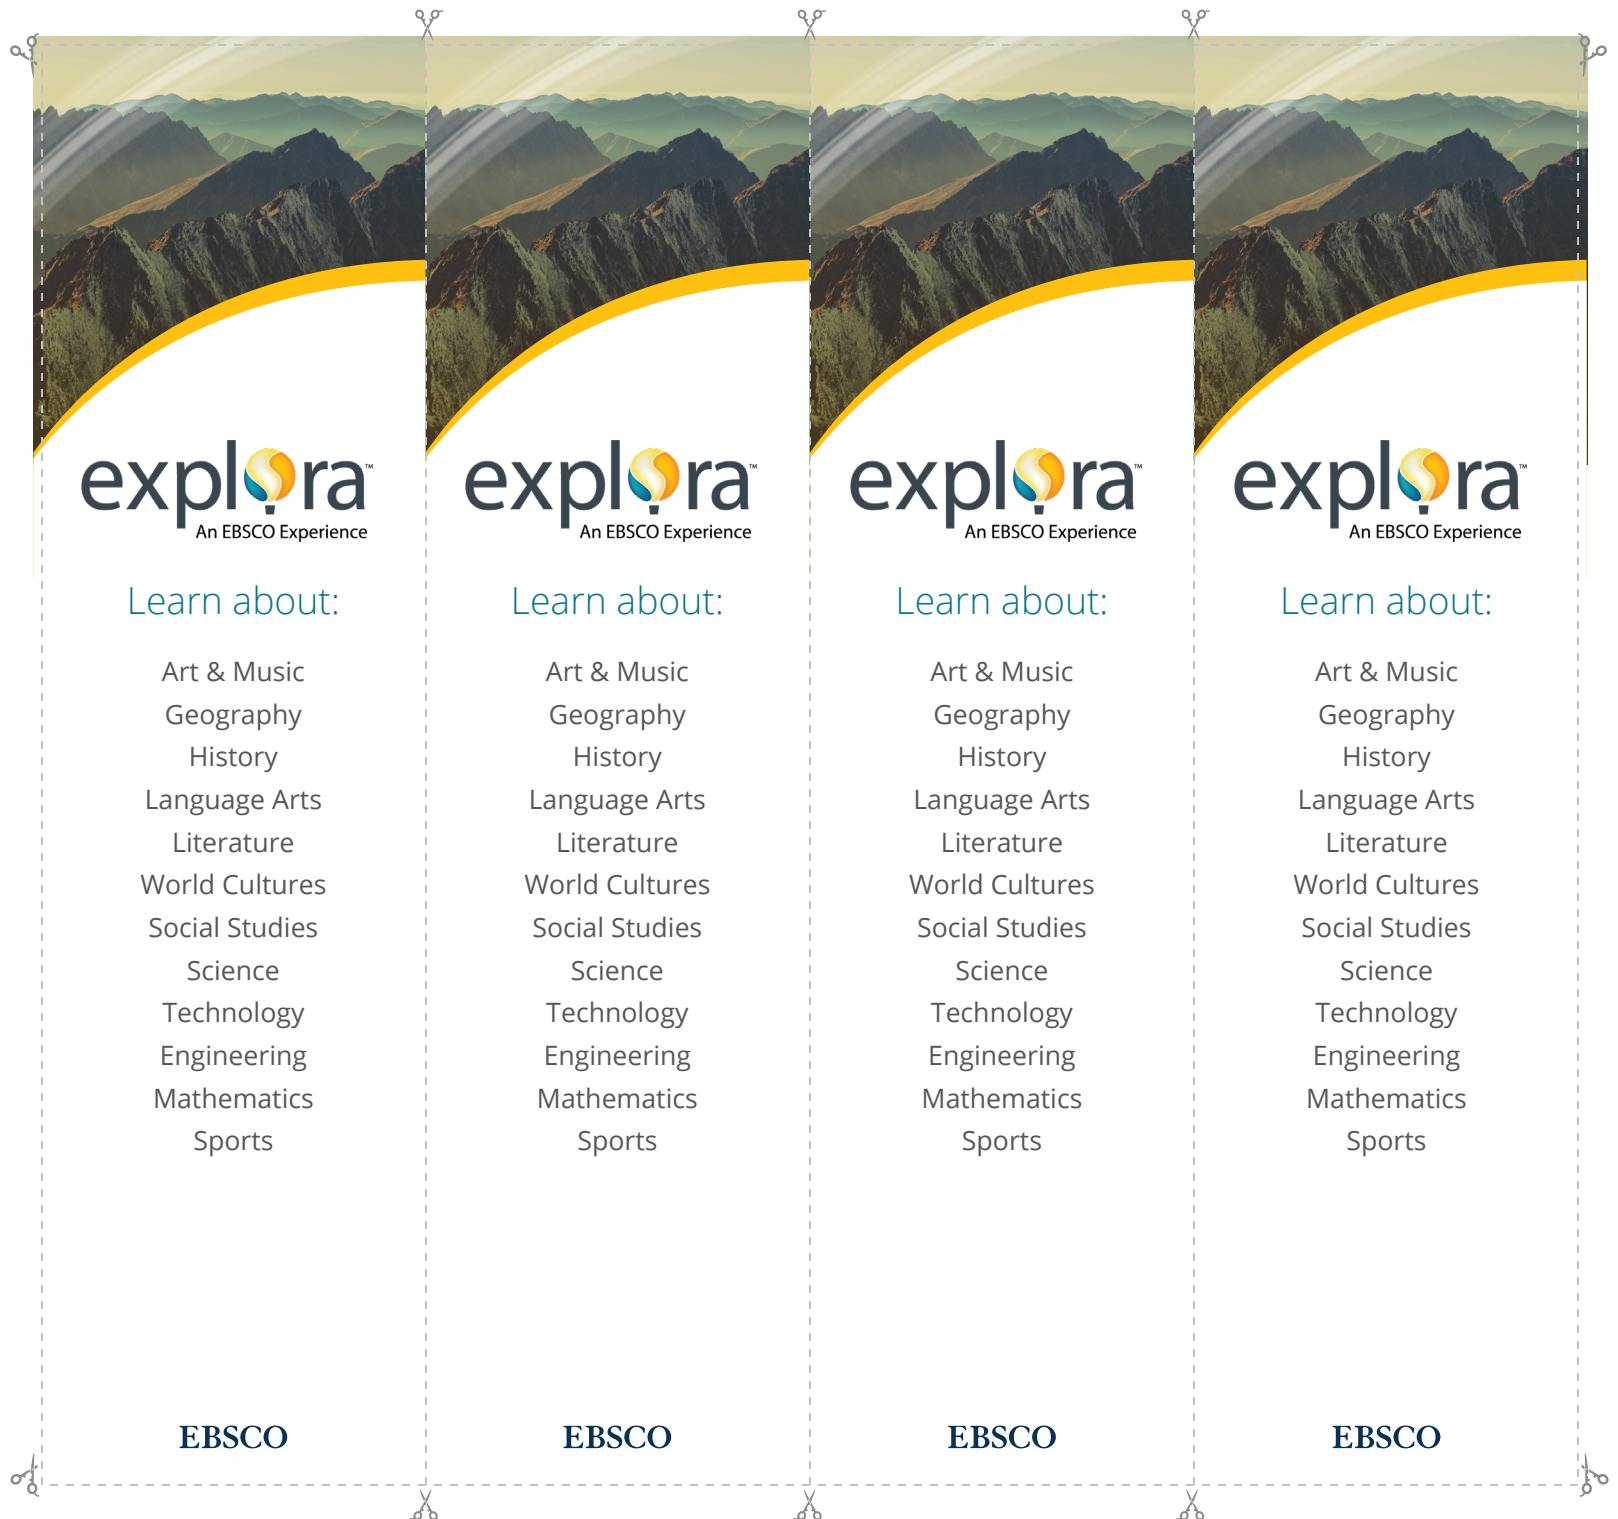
explora™
An EBSCO Experience

Learn about:

Art & Music
Geography
History
Language Arts
Literature
World Cultures
Social Studies
Science
Technology
Engineering
Mathematics
Sports

EBSCO

explora™
An EBSCO Experience

Learn about:

Art & Music
Geography
History
Language Arts
Literature
World Cultures
Social Studies
Science
Technology
Engineering
Mathematics
Sports

EBSCO

explora™
An EBSCO Experience

Learn about:

Art & Music
Geography
History
Language Arts
Literature
World Cultures
Social Studies
Science
Technology
Engineering
Mathematics
Sports

EBSCO

explora™
An EBSCO Experience

Learn about:

Art & Music
Geography
History
Language Arts
Literature
World Cultures
Social Studies
Science
Technology
Engineering
Mathematics
Sports

EBSCO